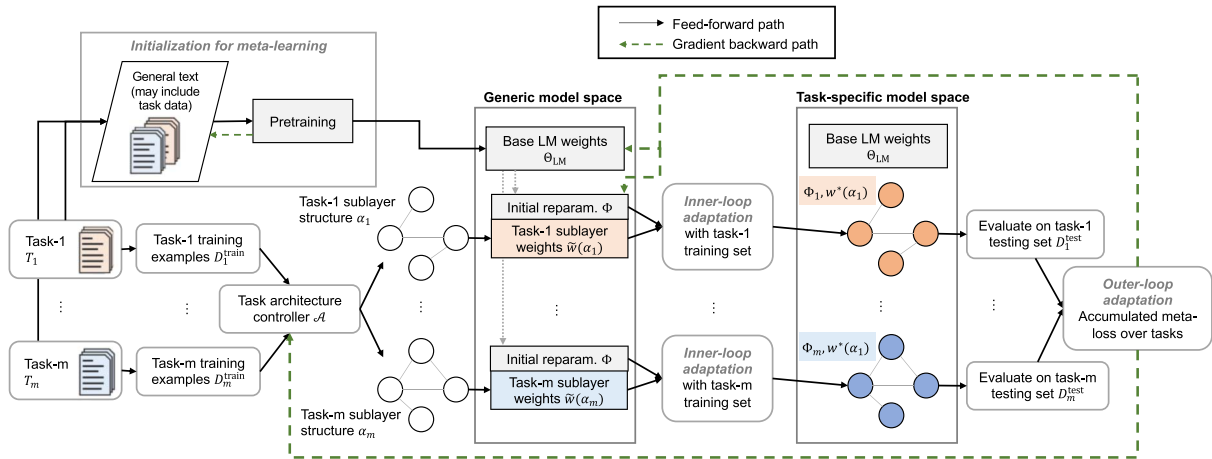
Feed-forward path
Gradient backward path

Initialization for meta-learning

General text (may include task data)

Pretraining

Generic model space

Base LM weights $\Theta_{\mathrm{LM}}$

Task-specific model space

Base LM weights $\Theta_{\mathrm{LM}}$

Task-1 sublayer structure $\alpha_1$

Initial reparam. $\Phi$

Task-1 sublayer weights $\widetilde{w}(\alpha_1)$

Inner-loop adaptation with task-1 training set

$\Phi_1, w^*(\alpha_1)$

Task-1 $T_1$

Task-1 training examples $D_1^{\mathrm{train}}$

Task architecture controller $\mathcal{A}$

⋮

⋮

⋮

⋮

⋮

⋮

Evaluate on task-1 testing set $D_1^{\mathrm{test}}$

Outer-loop adaptation

Accumulated meta-loss over tasks

Task-m $T_m$

Task-m training examples $D_m^{\mathrm{train}}$

Initial reparam. $\Phi$

Task-m sublayer weights $\widetilde{w}(\alpha_m)$

Inner-loop adaptation with task-m training set

$\Phi_m, w^*(\alpha_1)$

Evaluate on task-m testing set $D_m^{\mathrm{test}}$

Task-m sublayer structure $\alpha_m$